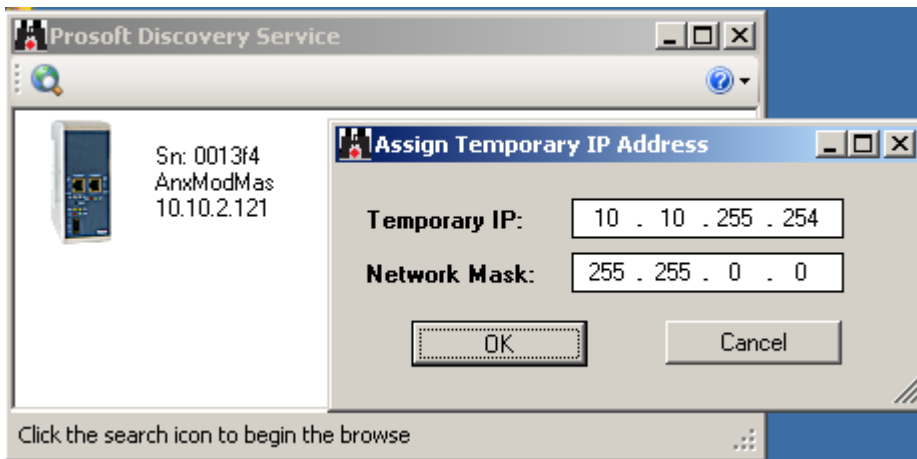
Prosoft Discovery Service

Sn: 0013f4
AnxModMas
10.10.2.121

Assign Temporary IP Address

Temporary IP: 10 . 10 . 255 . 254

Network Mask: 255 . 255 . 0 . 0

OK

Cancel

Click the search icon to begin the browse